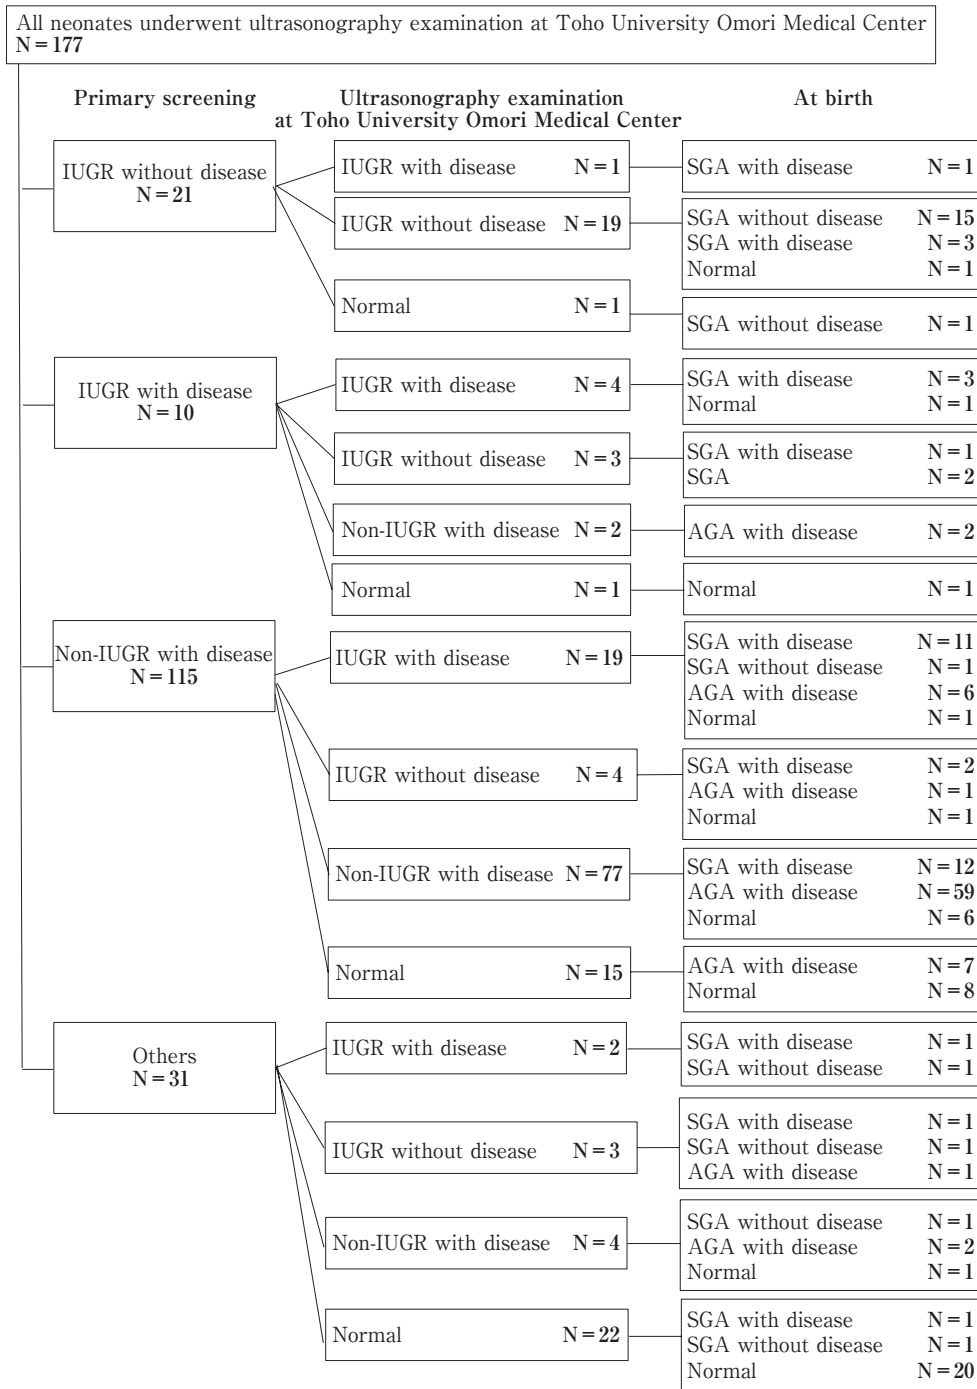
All neonates underwent ultrasonography examination at Toho University Omori Medical Center
N = 177

Primary screening

Ultrasonography examination at Toho University Omori Medical Center

At birth

IUGR without disease
N = 21

IUGR with disease N = 1

SGA with disease N = 1

IUGR without disease N = 19

SGA without disease N = 15
SGA with disease N = 3
Normal N = 1

Normal N = 1

SGA without disease N = 1

IUGR with disease
N = 10

IUGR with disease N = 4

SGA with disease N = 3
Normal N = 1

IUGR without disease N = 3

SGA with disease N = 1
SGA N = 2

Non-IUGR with disease N = 2

AGA with disease N = 2

Normal N = 1

Normal N = 1

Non-IUGR with disease
N = 115

IUGR with disease N = 19

SGA with disease N = 11
SGA without disease N = 1
AGA with disease N = 6
Normal N = 1

IUGR without disease N = 4

SGA with disease N = 2
AGA with disease N = 1
Normal N = 1

Non-IUGR with disease N = 77

SGA with disease N = 12
AGA with disease N = 59
Normal N = 6

Normal N = 15

AGA with disease N = 7
Normal N = 8

Others
N = 31

IUGR with disease N = 2

SGA with disease N = 1
SGA without disease N = 1

IUGR without disease N = 3

SGA with disease N = 1
SGA without disease N = 1
AGA with disease N = 1

Non-IUGR with disease N = 4

SGA without disease N = 1
AGA with disease N = 2
Normal N = 1

Normal N = 22

SGA with disease N = 1
SGA without disease N = 1
Normal N = 20